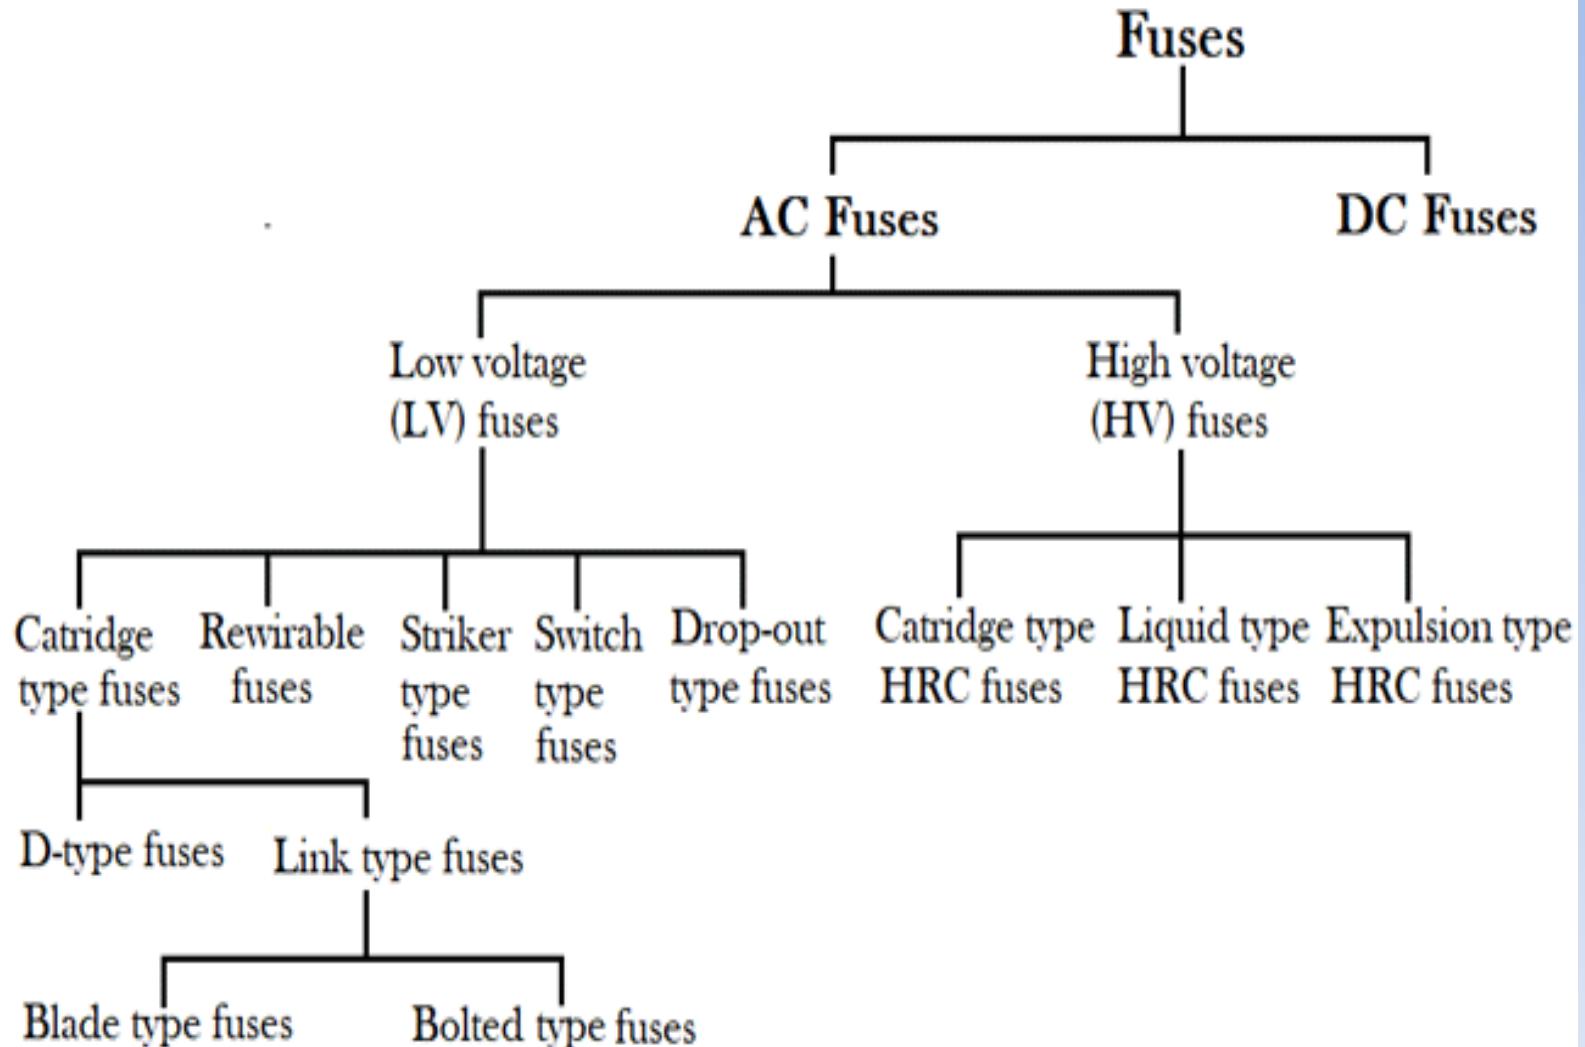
Fuses

AC Fuses

DC Fuses

Low voltage (LV) fuses

High voltage (HV) fuses

Catridge type fuses

Rewirable fuses

Striker type fuses

Switch type fuses

Drop-out type fuses

Catridge type HRC fuses

Liquid type HRC fuses

Expulsion type HRC fuses

D-type fuses

Link type fuses

Blade type fuses

Bolted type fuses